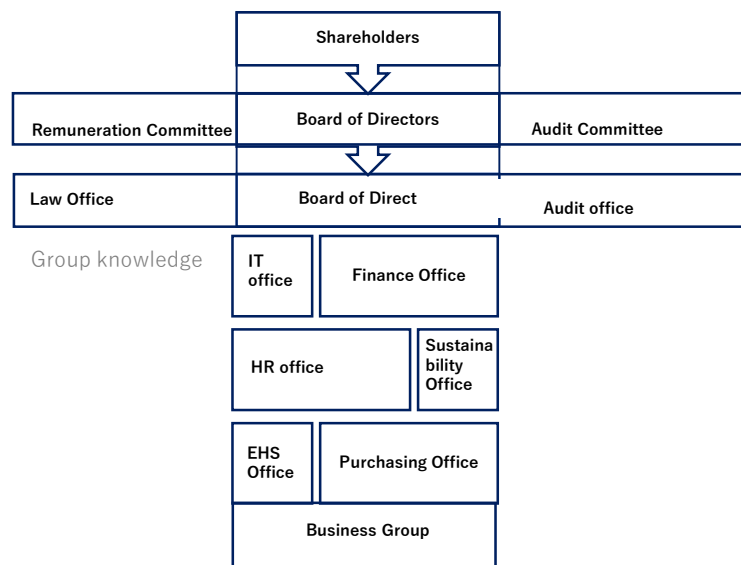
Shareholders

Remuneration Committee

Board of Directors

Audit Committee

Law Office

Board of Direct

Audit office

Group knowledge

IT office

Finance Office

HR office

Sustainability Office

EHS Office

Purchasing Office

Business Group